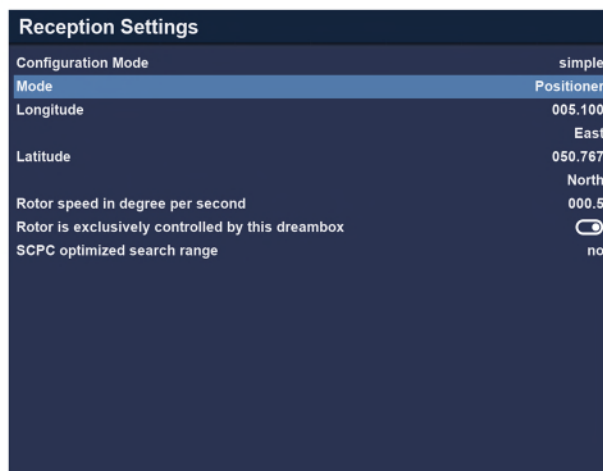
Reception Settings

| | |
|---|---|
| Configuration Mode | simple |
| Mode | Positioner |
| Longitude | 005.100 |
| | East |
| Latitude | 050.767 |
| | North |
| Rotor speed in degree per second | 000.5 |
| Rotor is exclusively controlled by this dreambox | |
| SCPC optimized search range | no |